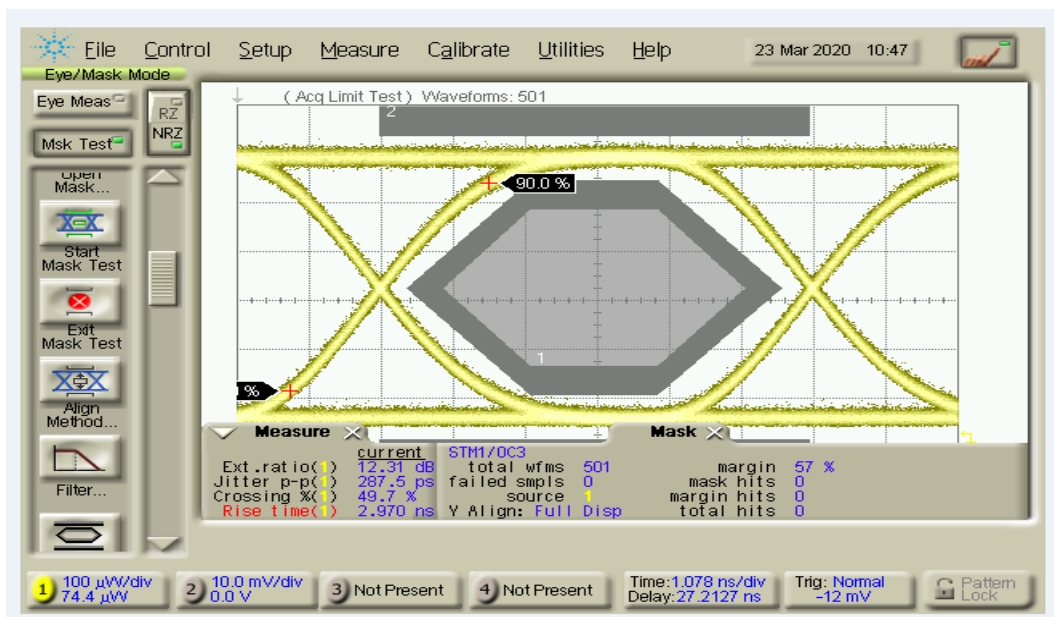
File Control Setup Measure Calibrate Utilities Help 23 Mar 2020 10:47

Eye/Mask Mode

Eye Meas

Msk Test

RZ NRZ

Open Mask...

Start Mask Test

Exit Mask Test

Align Method...

Filter...

( Acq Limit Test ) Waveforms: 501

2

90.0 %

1

%

Measure

| | current |
|---|---|
| Ext.ratio(1) | 12.31 dB |
| Jitter p-p(1) | 287.5 ps |
| Crossing %(1) | 49.7 % |
| Rise time(1) | 2.970 ns |

Mask

STM1/OC3

| | | | |
|---|---|---|---|
| total wfms | 501 | margin | 57 % |
| failed smpls | 0 | mask hits | 0 |
| source | 1 | margin hits | 0 |
| Y Align: | Full Disp | total hits | 0 |

1 100 µW/div 74.4 µW

2 10.0 mV/div 0.0 V

3 Not Present

4 Not Present

Time:1.078 ns/div Delay:27.2127 ns

Trig: Normal -12 mV

Pattern Lock